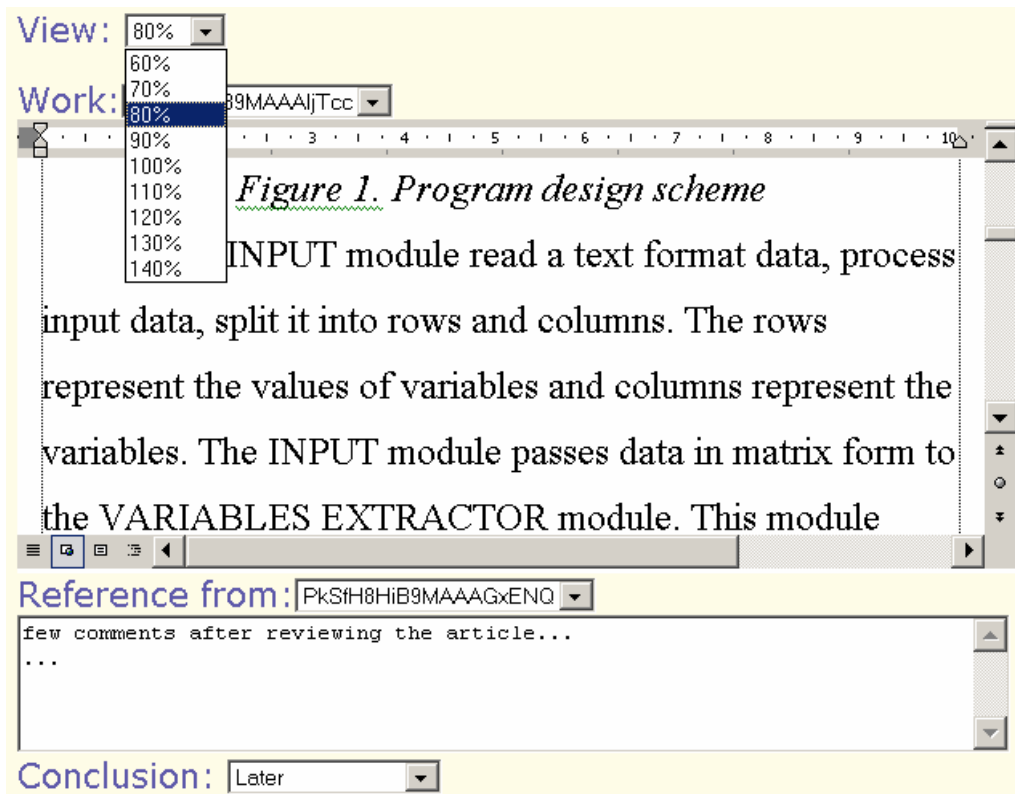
View: 80%

60%
70%
80%
90%
100%
110%
120%
130%
140%

Work: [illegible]B9MAAAljTcc

· 1 · 2 · 3 · 4 · 5 · 6 · 7 · 8 · 9 · 10

Figure 1. Program design scheme

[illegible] INPUT module read a text format data, process input data, split it into rows and columns. The rows represent the values of variables and columns represent the variables. The INPUT module passes data in matrix form to the VARIABLES EXTRACTOR module. This module

Reference from: PkSfH8HiB9MAAAGxENQ

few comments after reviewing the article...
...

Conclusion: Later